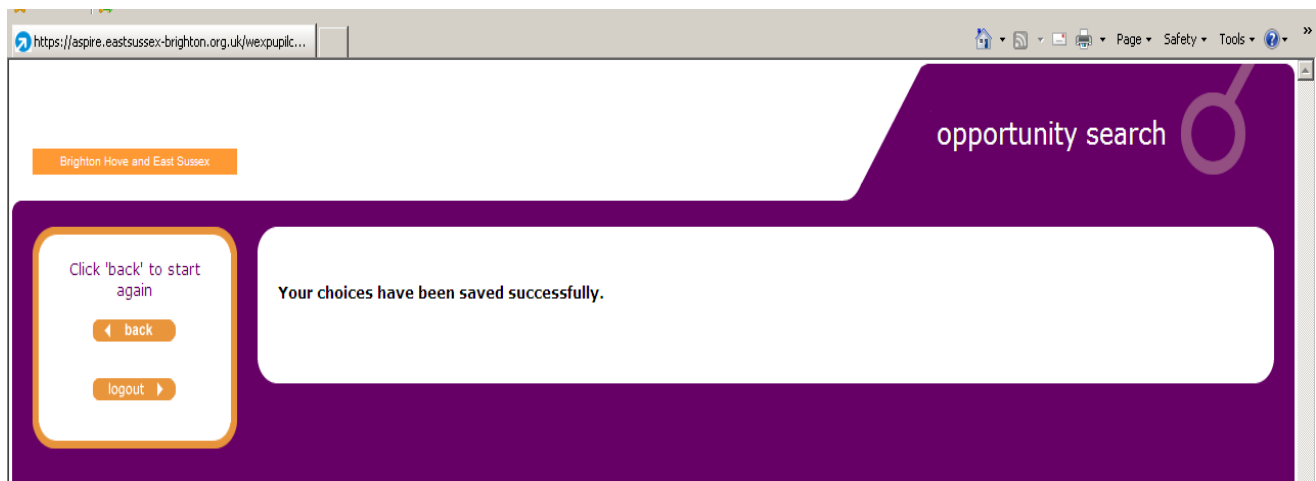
https://aspire.eastsussex-brighton.org.uk/wexpupilc...

Page ▾ Safety ▾ Tools ▾

Brighton Hove and East Sussex

opportunity search

Click 'back' to start again

back

logout

Your choices have been saved successfully.